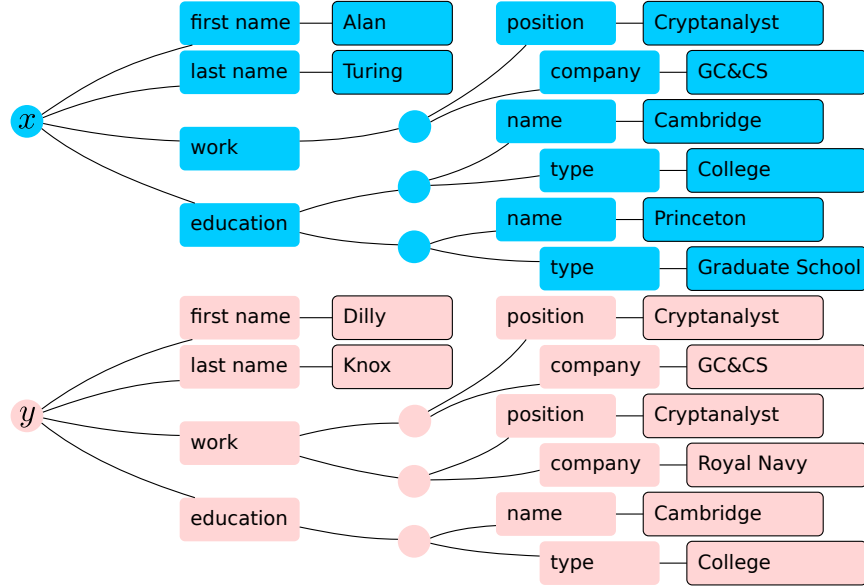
$x$

first name
Alan
last name
Turing
work
position
Cryptanalyst
company
GC&CS
education
name
Cambridge
type
College
name
Princeton
type
Graduate School

$y$

first name
Dilly
last name
Knox
work
position
Cryptanalyst
company
GC&CS
position
Cryptanalyst
company
Royal Navy
education
name
Cambridge
type
College